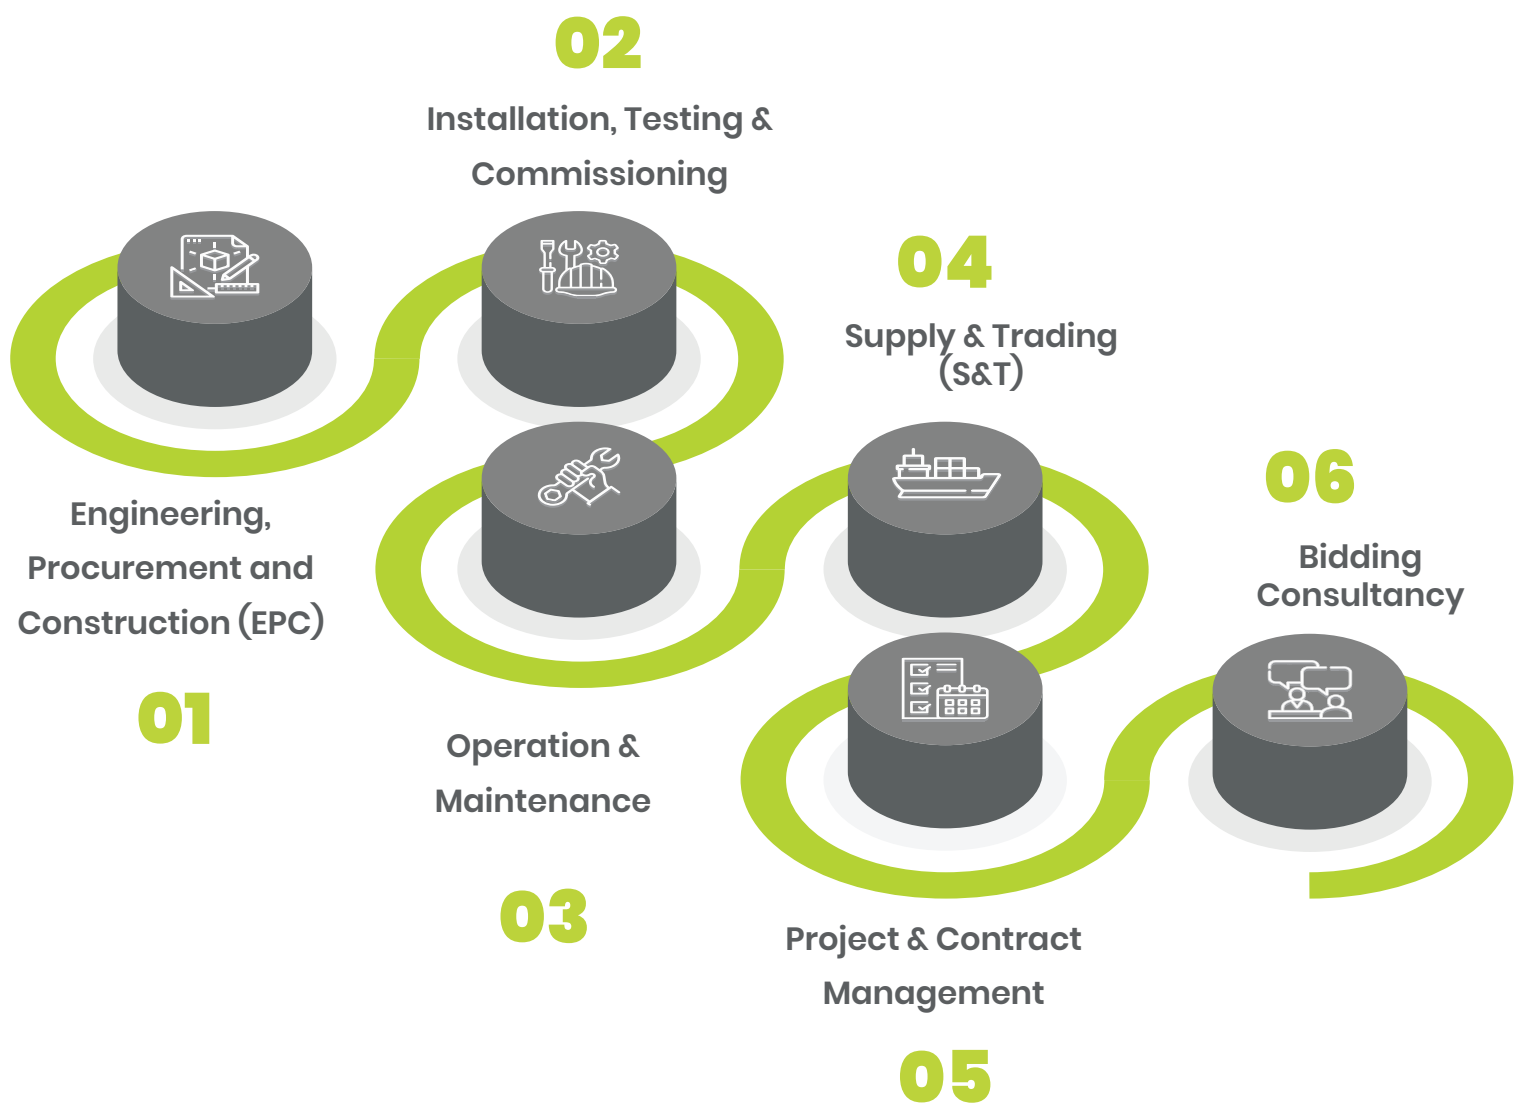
02

Installation, Testing & Commissioning

04

Supply & Trading (S&T)

Engineering, Procurement and Construction (EPC)

01

06

Bidding Consultancy

Operation & Maintenance

03

Project & Contract Management

05